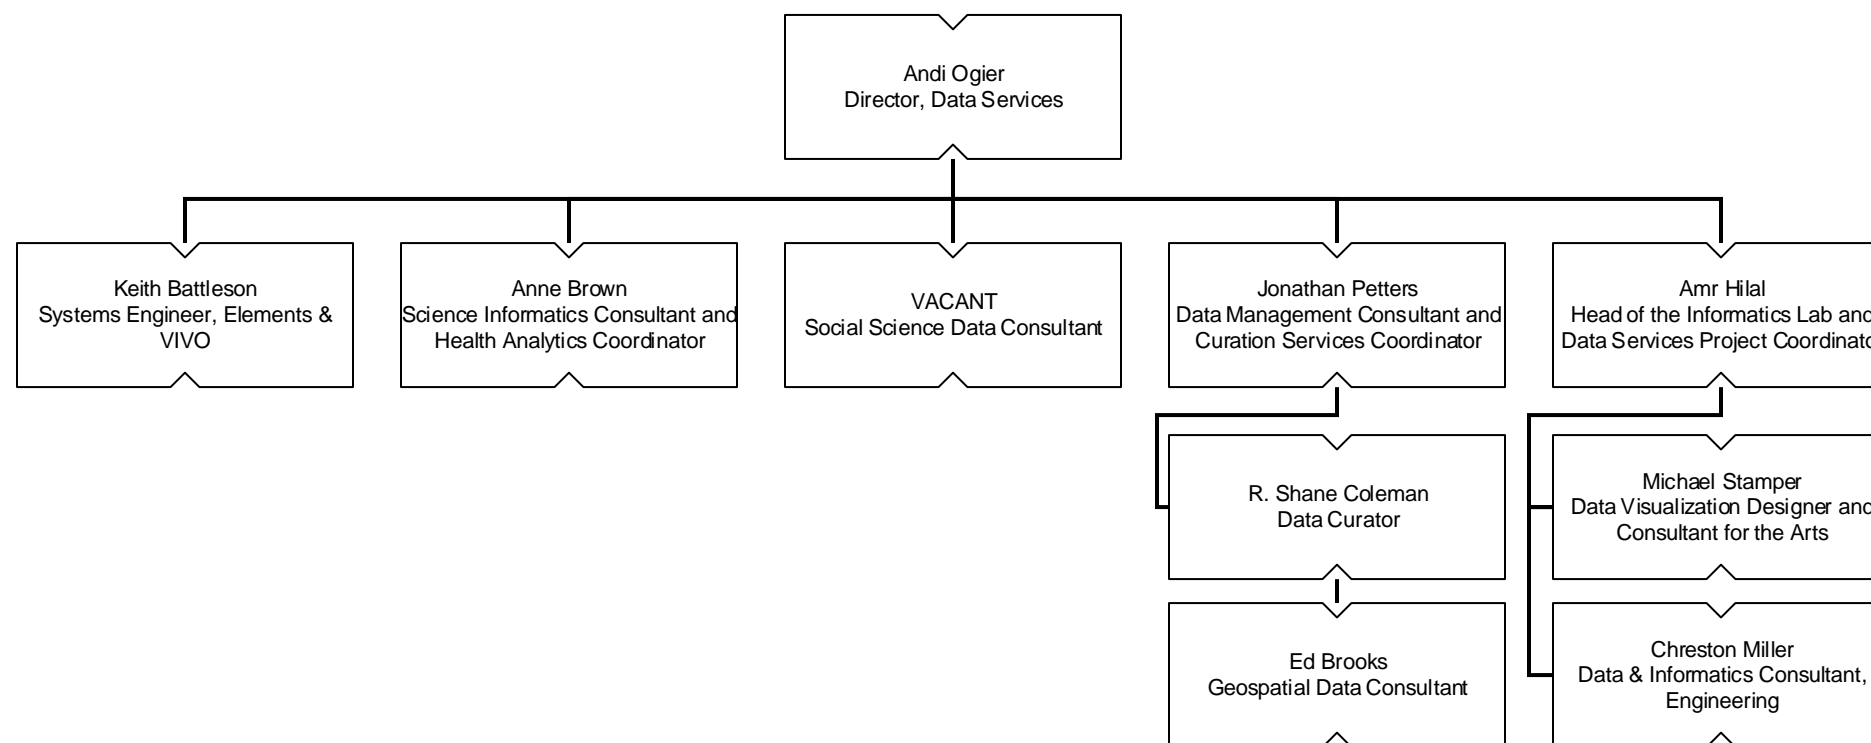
Andi Ogier
Director, Data Services

Keith Battleson
Systems Engineer, Elements & VIVO

Anne Brown
Science Informatics Consultant and Health Analytics Coordinator

VACANT
Social Science Data Consultant

Jonathan Petters
Data Management Consultant and Curation Services Coordinator

Amr Hilal
Head of the Informatics Lab and Data Services Project Coordinato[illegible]

R. Shane Coleman
Data Curator

Ed Brooks
Geospatial Data Consultant

Michael Stamper
Data Visualization Designer and Consultant for the Arts

Chreston Miller
Data & Informatics Consultant, Engineering